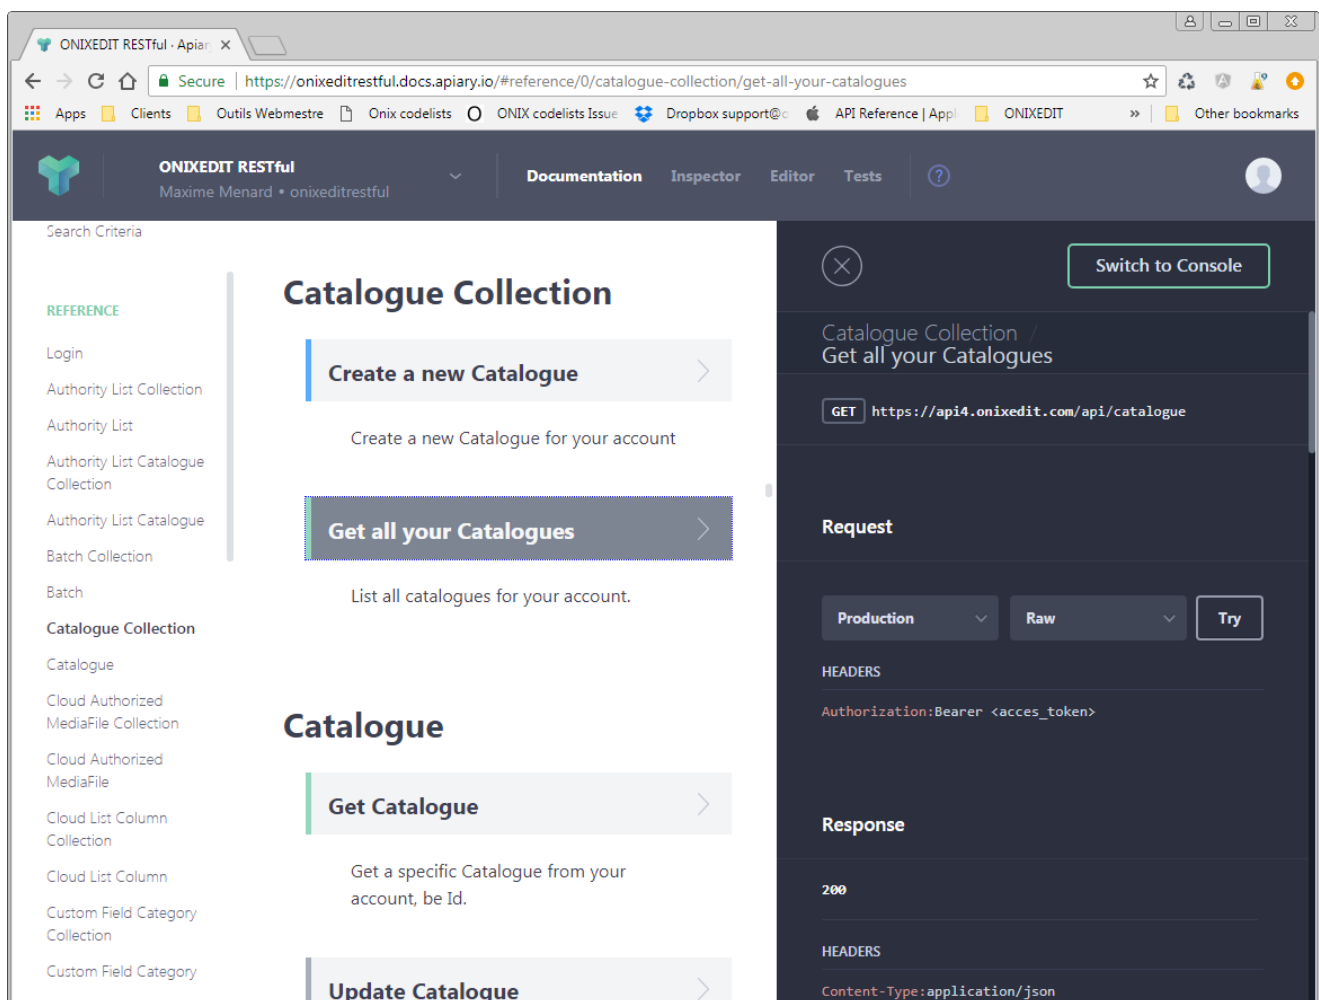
ONIXEDIT RESTful · Apiar ×

Secure https://onixeditrestful.docs.apiary.io/#reference/0/catalogue-collection/get-all-your-catalogues

Apps Clients Outils Webmestre Onix codelists ONIX codelists Issue Dropbox support@c API Reference | Appl ONIXEDIT » Other bookmarks

ONIXEDIT RESTful
Maxime Menard • onixeditrestful

Documentation Inspector Editor Tests

Search Criteria

REFERENCE

Login
Authority List Collection
Authority List
Authority List Catalogue Collection
Authority List Catalogue
Batch Collection
Batch
Catalogue Collection
Catalogue
Cloud Authorized MediaFile Collection
Cloud Authorized MediaFile
Cloud List Column Collection
Cloud List Column
Custom Field Category Collection
Custom Field Category

Catalogue Collection

Create a new Catalogue

Create a new Catalogue for your account

Get all your Catalogues

List all catalogues for your account.

Catalogue

Get Catalogue

Get a specific Catalogue from your account, be Id.

Update Catalogue

Switch to Console

Catalogue Collection /
Get all your Catalogues

GET https://api4.onixedit.com/api/catalogue

Request

Production Raw Try

HEADERS

Authorization:Bearer <acces_token>

Response

200

HEADERS

Content-Type:application/json